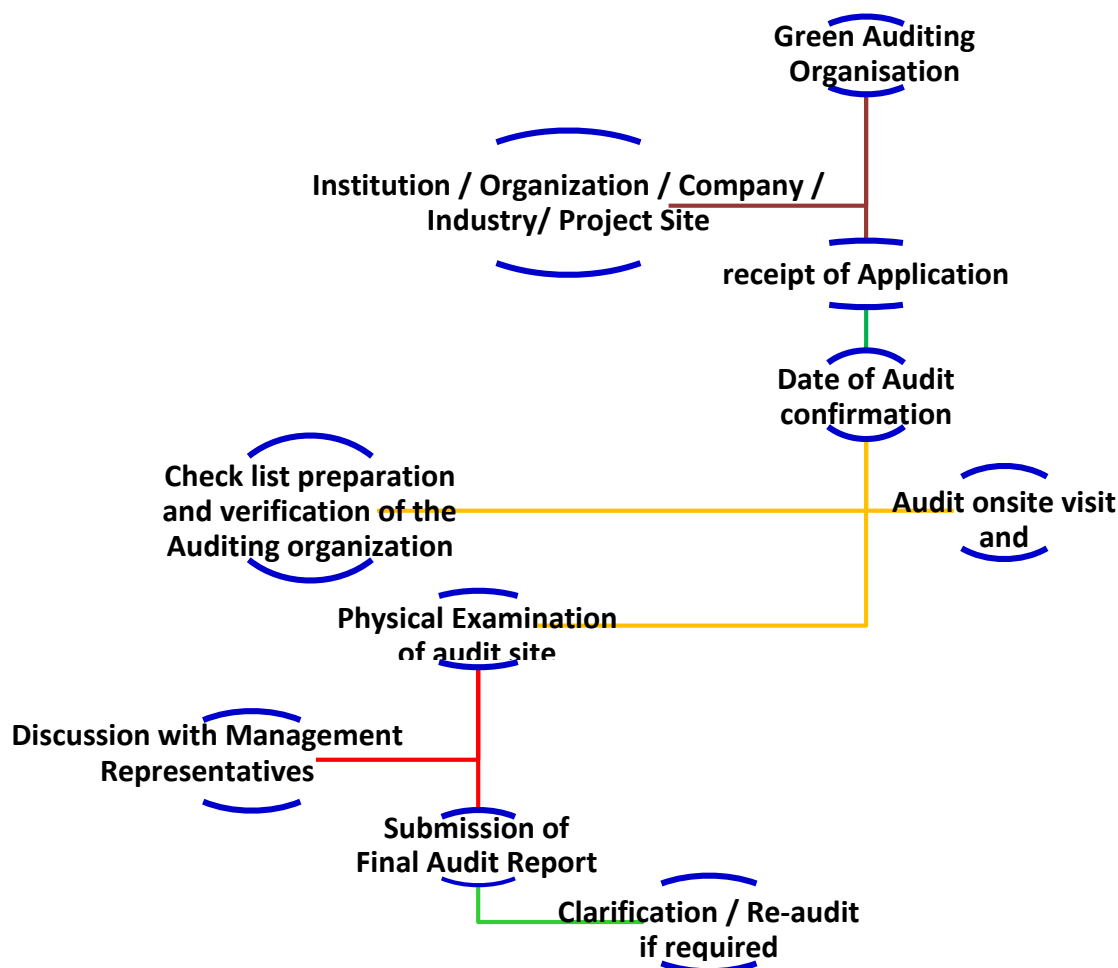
Green Auditing Organisation

Institution / Organization / Company / Industry/ Project Site

receipt of Application

Date of Audit confirmation

Check list preparation and verification of the Auditing organization

Audit onsite visit and

Physical Examination of audit site

Discussion with Management Representatives

Submission of Final Audit Report

Clarification / Re-audit if required